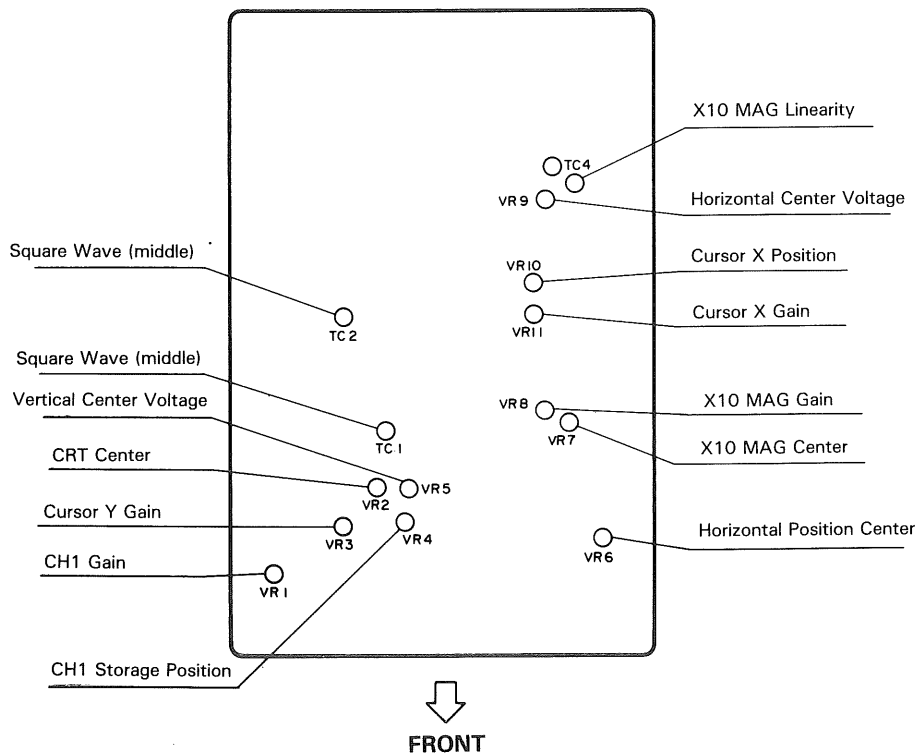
X10 MAG Linearity
TC4
VR9
Horizontal Center Voltage
Square Wave (middle)
VR10
Cursor X Position
TC2
VR11
Cursor X Gain
Square Wave (middle)
Vertical Center Voltage
VR8
X10 MAG Gain
TC1
VR7
X10 MAG Center
CRT Center
VR2
VR5
Cursor Y Gain
VR3
VR4
VR6
Horizontal Position Center
CH1 Gain
VR1
CH1 Storage Position
FRONT